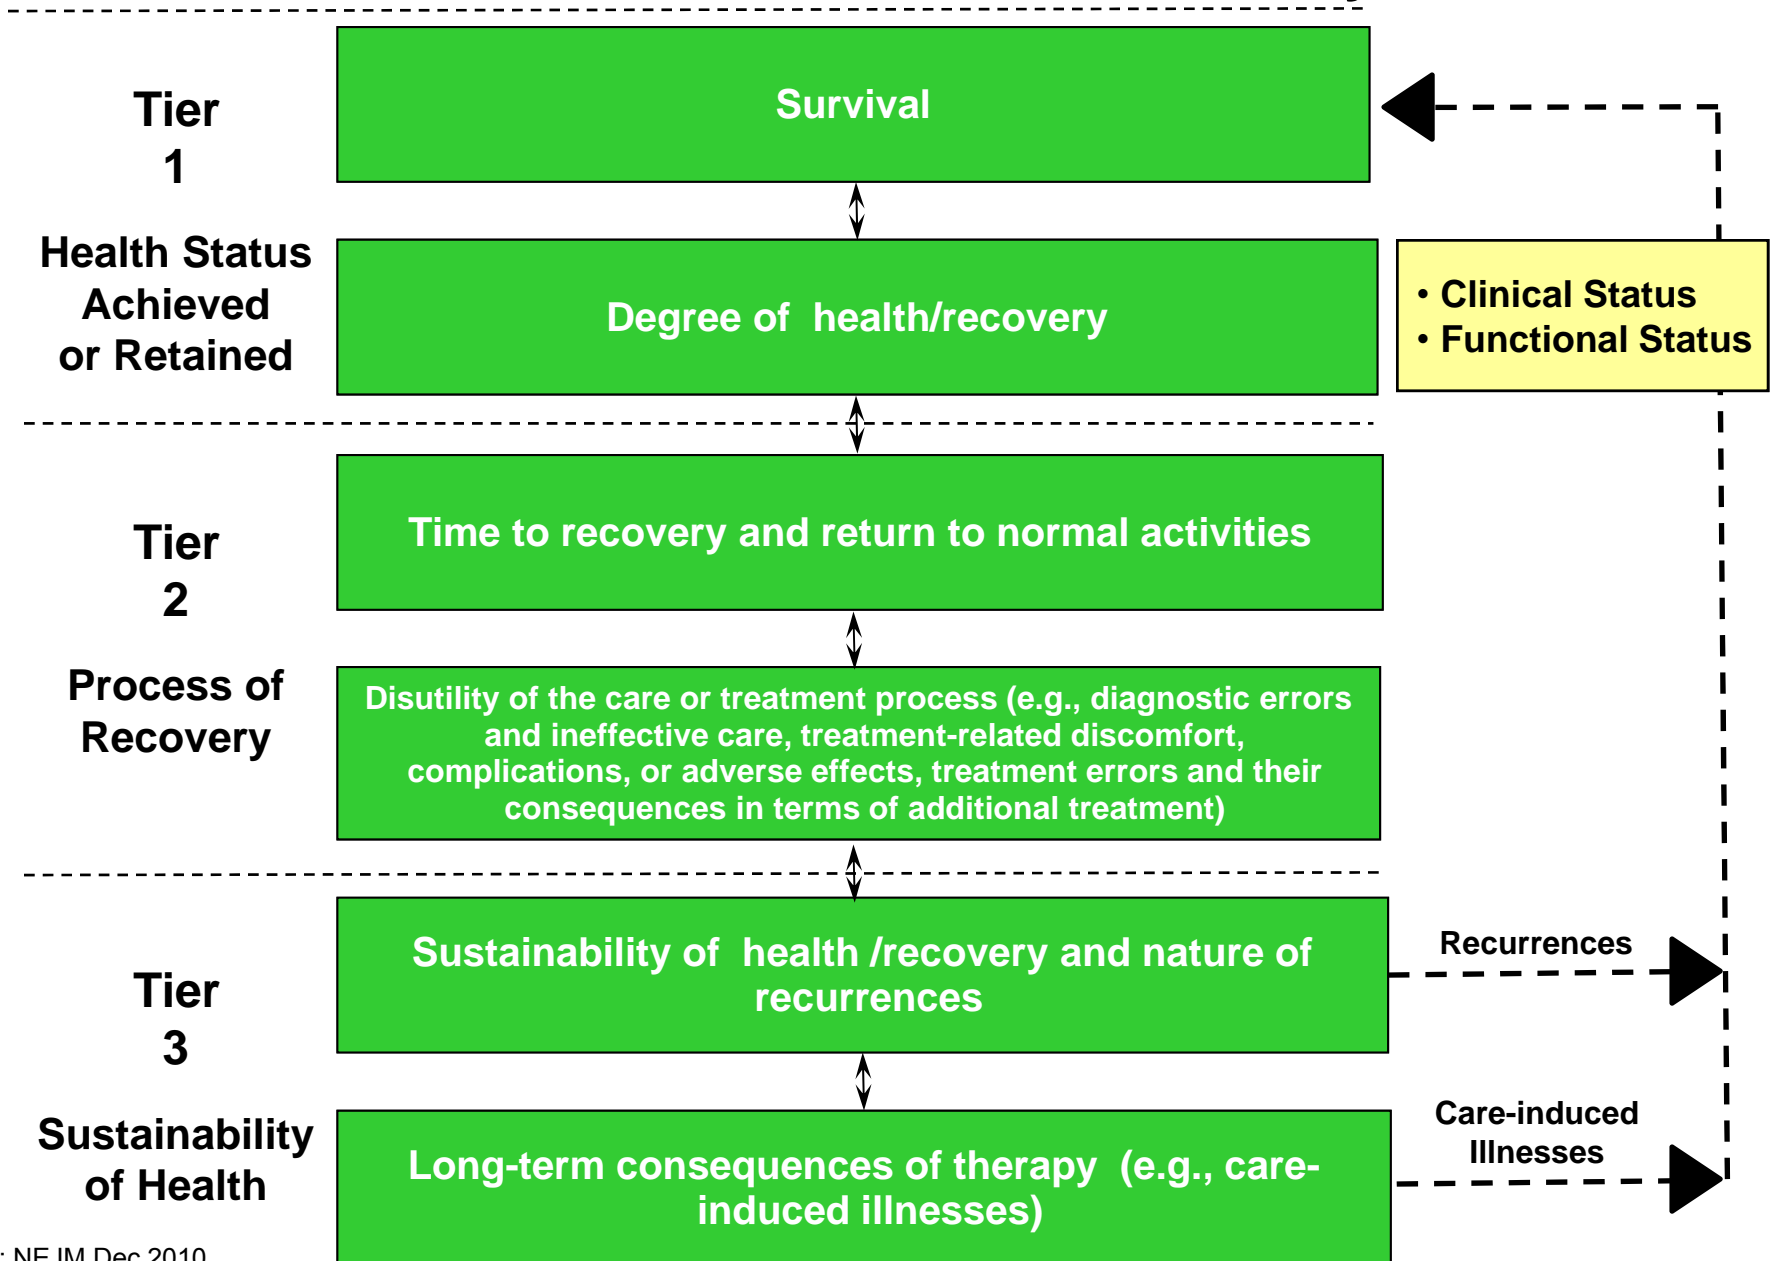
Tier 1

Health Status Achieved or Retained

Survival

Degree of health/recovery

• Clinical Status
• Functional Status

Tier 2

Process of Recovery

Time to recovery and return to normal activities

Disutility of the care or treatment process (e.g., diagnostic errors and ineffective care, treatment-related discomfort, complications, or adverse effects, treatment errors and their consequences in terms of additional treatment)

Tier 3

Sustainability of Health

Sustainability of health /recovery and nature of recurrences

Recurrences

Long-term consequences of therapy (e.g., care-induced illnesses)

Care-induced Illnesses

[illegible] NEJM Dec 2010